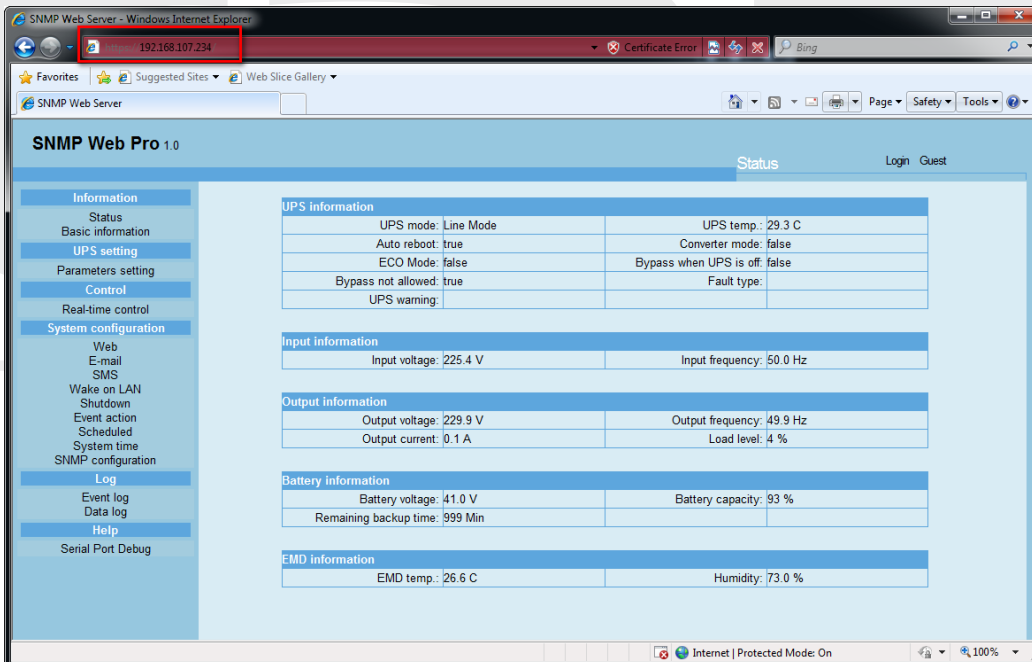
SNMP Web Server - Windows Internet Explorer

https://192.168.107.234

Certificate Error

Bing

Favorites | Suggested Sites ▾ | Web Slice Gallery ▾

SNMP Web Server

Page ▾ Safety ▾ Tools ▾

SNMP Web Pro 1.0

Status

Login Guest

Information
Status
Basic information
UPS setting
Parameters setting
Control
Real-time control
System configuration
Web
E-mail
SMS
Wake on LAN
Shutdown
Event action
Scheduled
System time
SNMP configuration
Log
Event log
Data log
Help
Serial Port Debug

UPS information

| | | | |
|---|---|---|---|
| UPS mode: | Line Mode | UPS temp.: | 29.3 C |
| Auto reboot: | true | Converter mode: | false |
| ECO Mode: | false | Bypass when UPS is off: | false |
| Bypass not allowed: | true | Fault type: | |
| UPS warning: | | | |

Input information

| | | | |
|---|---|---|---|
| Input voltage: | 225.4 V | Input frequency: | 50.0 Hz |

Output information

| | | | |
|---|---|---|---|
| Output voltage: | 229.9 V | Output frequency: | 49.9 Hz |
| Output current: | 0.1 A | Load level: | 4 % |

Battery information

| | | | |
|---|---|---|---|
| Battery voltage: | 41.0 V | Battery capacity: | 93 % |
| Remaining backup time: | 999 Min | | |

EMD information

| | | | |
|---|---|---|---|
| EMD temp.: | 26.6 C | Humidity: | 73.0 % |

Internet | Protected Mode: On

100%